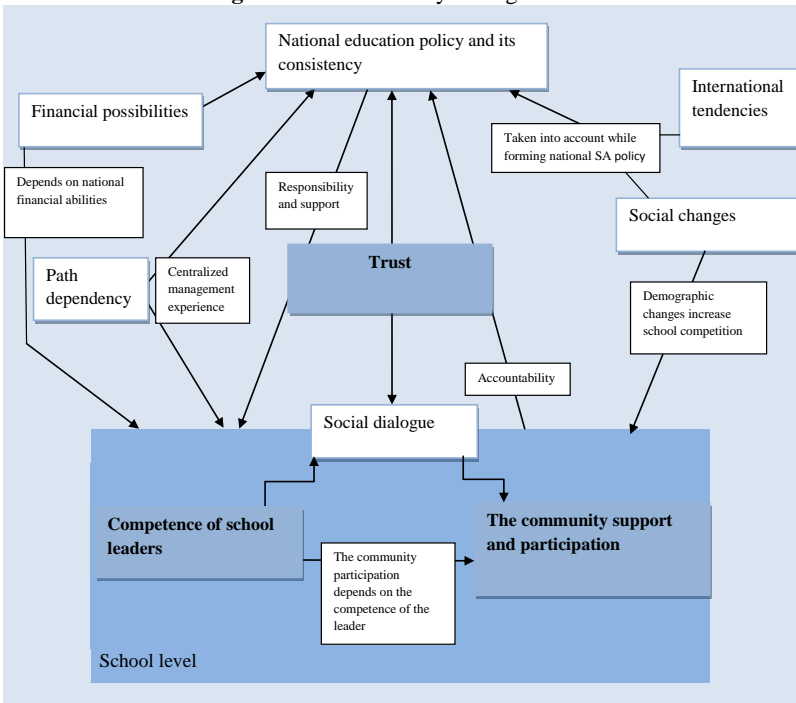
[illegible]

National education policy and its consistency

Financial possibilities

International tendencies

Taken into account while forming national SA policy

Depends on national financial abilities

Responsibility and support

Social changes

Path dependency

Centralized management experience

Trust

Demographic changes increase school competition

Accountability

Social dialogue

Competence of school leaders

The community support and participation

The community participation depends on the competence of the leader

School level